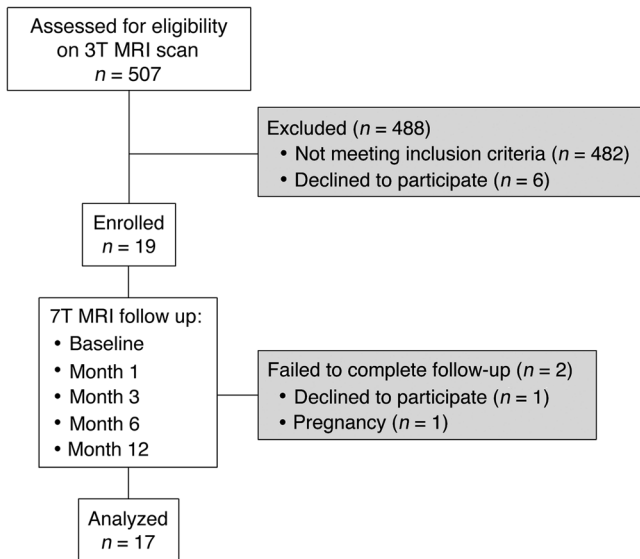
Assessed for eligibility on 3T MRI scan
$n = 507$

Excluded ($n = 488$)
• Not meeting inclusion criteria ($n = 482$)
• Declined to participate ($n = 6$)

Enrolled
$n = 19$

7T MRI follow up:
• Baseline
• Month 1
• Month 3
• Month 6
• Month 12

Failed to complete follow-up ($n = 2$)
• Declined to participate ($n = 1$)
• Pregnancy ($n = 1$)

Analyzed
$n = 17$